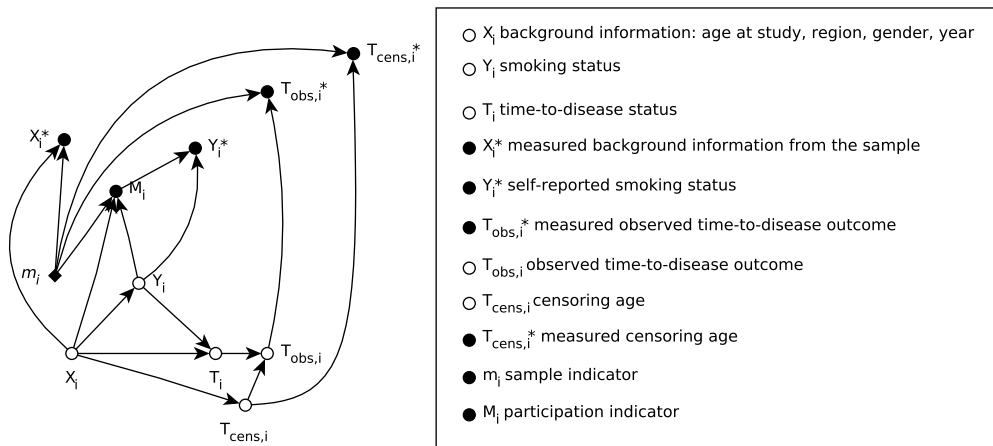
$T_{cens,i}$*

$T_{obs,i}$*

$X_i$*

$Y_i$*

$M_i$

$m_i$

$Y_i$

$X_i$

$T_i$

$T_{obs,i}$

$T_{cens,i}$

○ $X_i$ background information: age at study, region, gender, year

○ $Y_i$ smoking status

○ $T_i$ time-to-disease status

● $X_i$* measured background information from the sample

● $Y_i$* self-reported smoking status

● $T_{obs,i}$* measured observed time-to-disease outcome

○ $T_{obs,i}$ observed time-to-disease outcome

○ $T_{cens,i}$ censoring age

● $T_{cens,i}$* measured censoring age

● $m_i$ sample indicator

● $M_i$ participation indicator